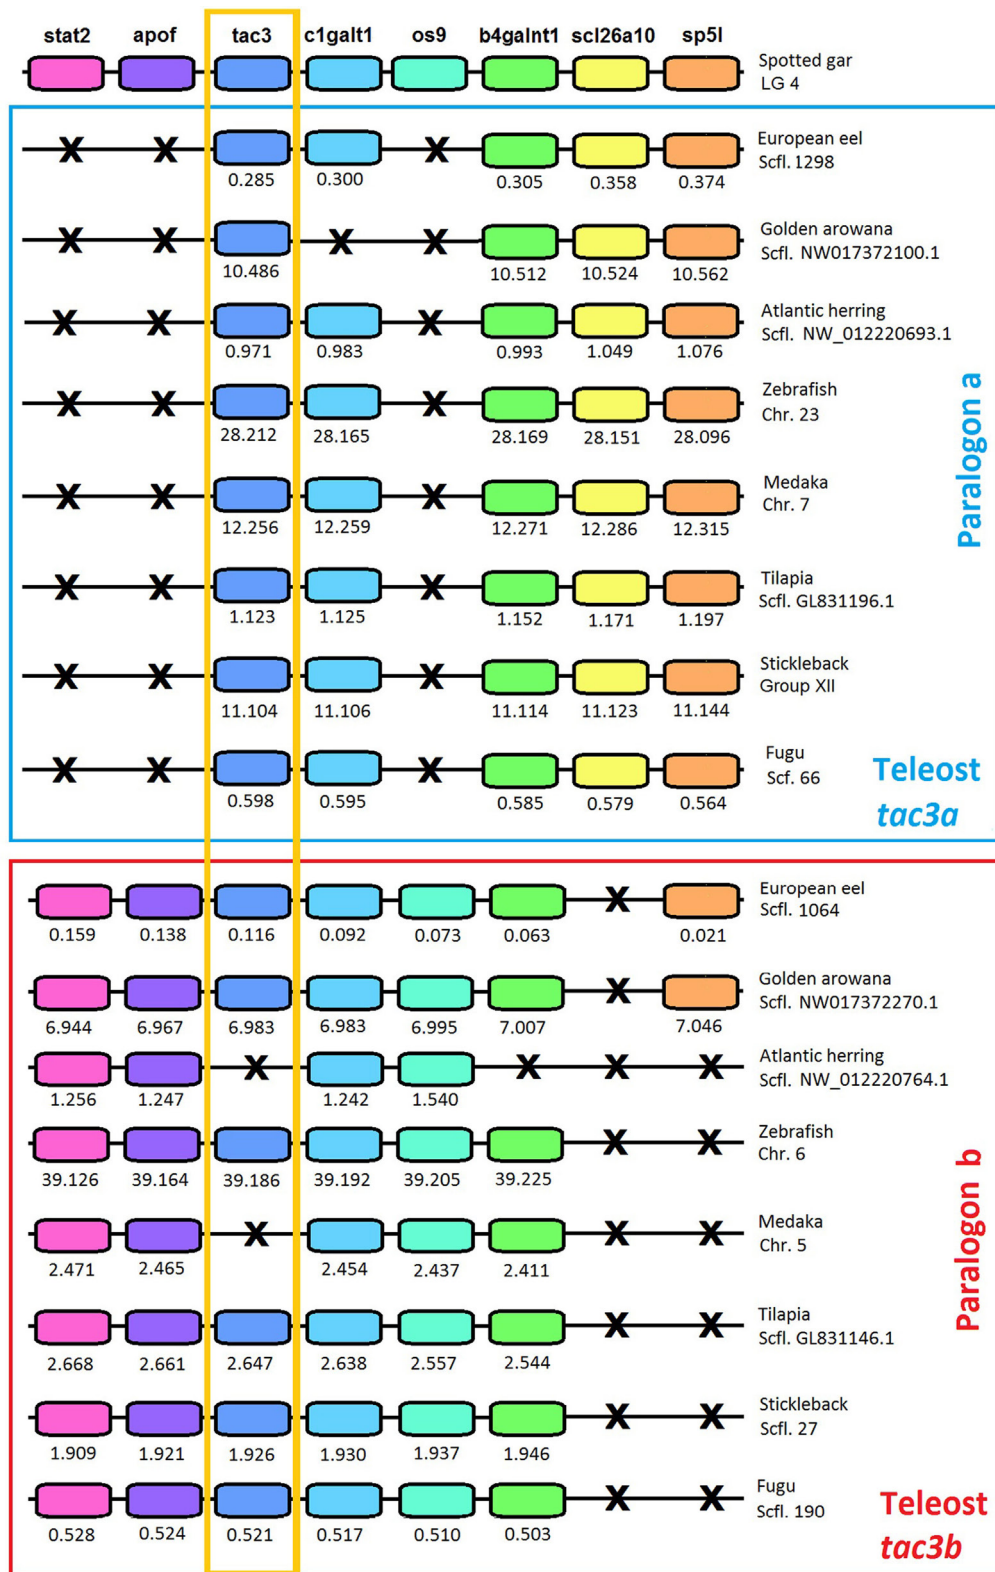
stat2 apof tac3 c1galt1 os9 b4galnt1 scl26a10 sp5l

Spotted gar LG 4

0.285 0.300 0.305 0.358 0.374 European eel Scfl. 1298

10.486 10.512 10.524 10.562 Golden arowana Scfl. NW017372100.1

0.971 0.983 0.993 1.049 1.076 Atlantic herring Scfl. NW_012220693.1

28.212 28.165 28.169 28.151 28.096 Zebrafish Chr. 23

12.256 12.259 12.271 12.286 12.315 Medaka Chr. 7

1.123 1.125 1.152 1.171 1.197 Tilapia Scfl. GL831196.1

11.104 11.106 11.114 11.123 11.144 Stickleback Group XII

0.598 0.595 0.585 0.579 0.564 Fugu Scf. 66

Paralogon a

Teleost tac3a

0.159 0.138 0.116 0.092 0.073 0.063 0.021 European eel Scfl. 1064

6.944 6.967 6.983 6.983 6.995 7.007 7.046 Golden arowana Scfl. NW017372270.1

1.256 1.247 1.242 1.540 Atlantic herring Scfl. NW_012220764.1

39.126 39.164 39.186 39.192 39.205 39.225 Zebrafish Chr. 6

2.471 2.465 2.454 2.437 2.411 Medaka Chr. 5

2.668 2.661 2.647 2.638 2.557 2.544 Tilapia Scfl. GL831146.1

1.909 1.921 1.926 1.930 1.937 1.946 Stickleback Scfl. 27

0.528 0.524 0.521 0.517 0.510 0.503 Fugu Scfl. 190

Paralogon b

Teleost tac3b